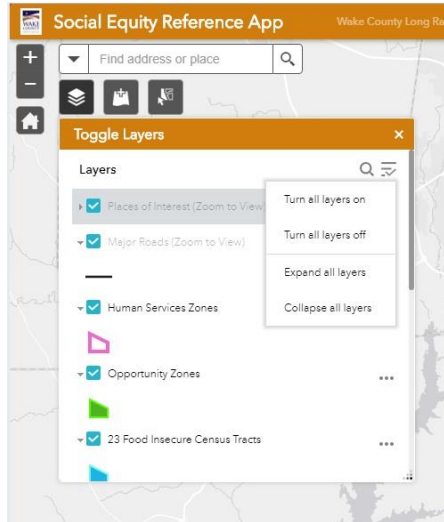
WAKE

Social Equity Reference App

Wake County Long Ra

+

−

Find address or place

Toggle Layers

×

Layers

Places of Interest (Zoom to View)

Major Roads (Zoom to View)

Human Services Zones

Opportunity Zones

23 Food Insecure Census Tracts

Turn all layers on

Turn all layers off

Expand all layers

Collapse all layers